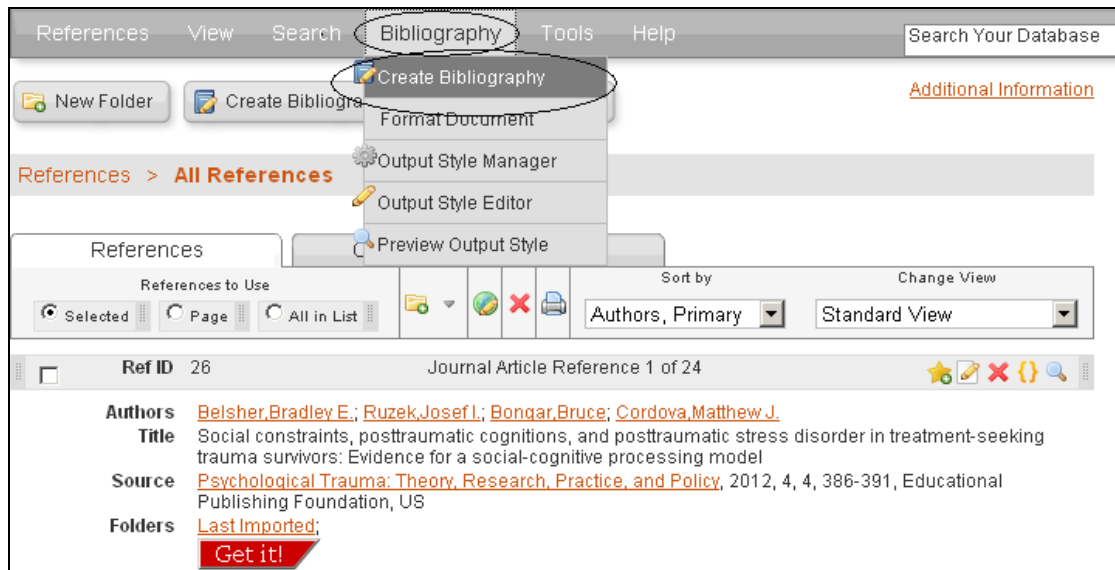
References View Search Bibliography Tools Help

Search Your Database

New Folder

Create Bibliogra

Create Bibliography
Format Document
Output Style Manager
Output Style Editor
Preview Output Style

Additional Information

References > All References

References

References to Use

Selected Page All in List

Sort by

Authors, Primary

Change View

Standard View

Ref ID 26 Journal Article Reference 1 of 24

Authors Belsher,Bradley E.; Ruzek,Josef I.; Bongar,Bruce; Cordova,Matthew J.

Title Social constraints, posttraumatic cognitions, and posttraumatic stress disorder in treatment-seeking trauma survivors: Evidence for a social-cognitive processing model

Source Psychological Trauma: Theory, Research, Practice, and Policy, 2012, 4, 4, 386-391, Educational Publishing Foundation, US

Folders Last Imported;

Get it!